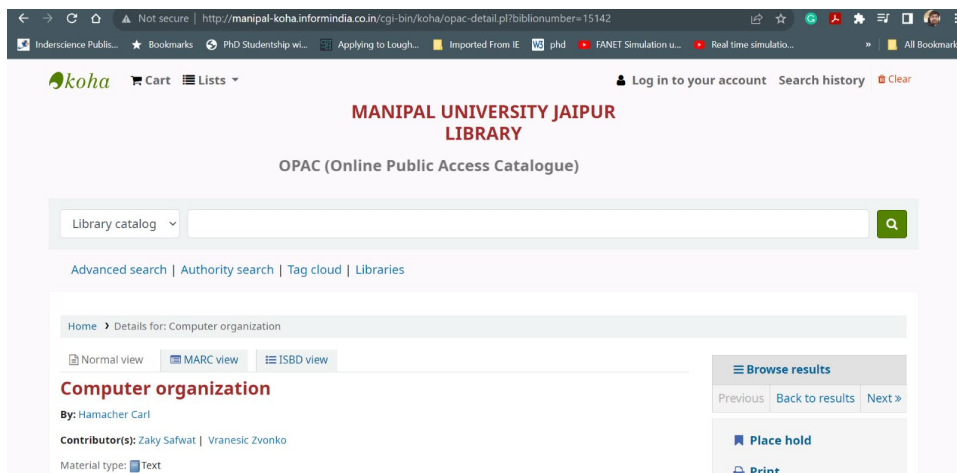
Not secure | http://manipal-koha.informindia.co.in/cgi-bin/koha/opac-detail.pl?biblionumber=15142

Inderscience Publis... Bookmarks PhD Studentship wi... Applying to Lough... Imported From IE phd FANET Simulation u... Real time simulatio... » All Bookmark

koha Cart Lists

Log in to your account Search history Clear

MANIPAL UNIVERSITY JAIPUR LIBRARY

OPAC (Online Public Access Catalogue)

Library catalog

Advanced search | Authority search | Tag cloud | Libraries

Home › Details for: Computer organization

Normal view MARC view ISBD view

Computer organization

By: Hamacher Carl

Contributor(s): Zaky Safwat | Vranesic Zvonko

Material type: Text

Browse results

Previous Back to results Next »

Place hold

Print